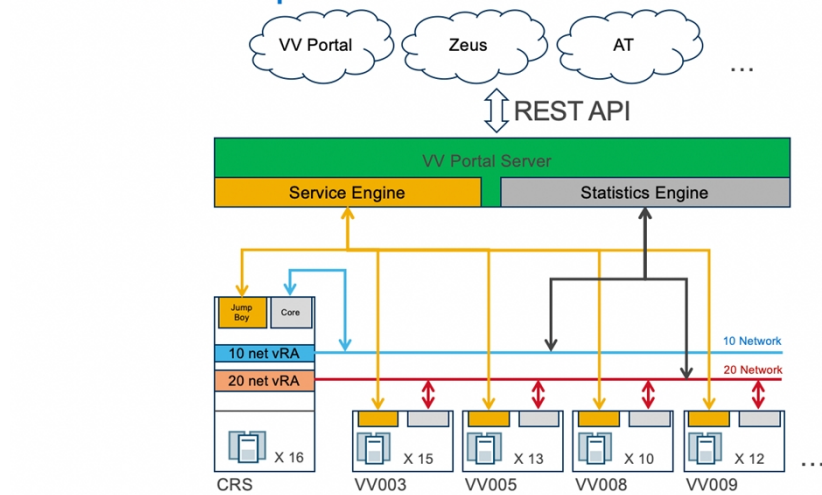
VV Portal

Zeus

AT

...

REST API

VV Portal Server

Service Engine

Statistics Engine

Jump Boy

Core

10 net vRA

20 net vRA

10 Network

20 Network

X 16

X 15

X 13

X 10

X 12

CRS

VV003

VV005

VV008

VV009

...